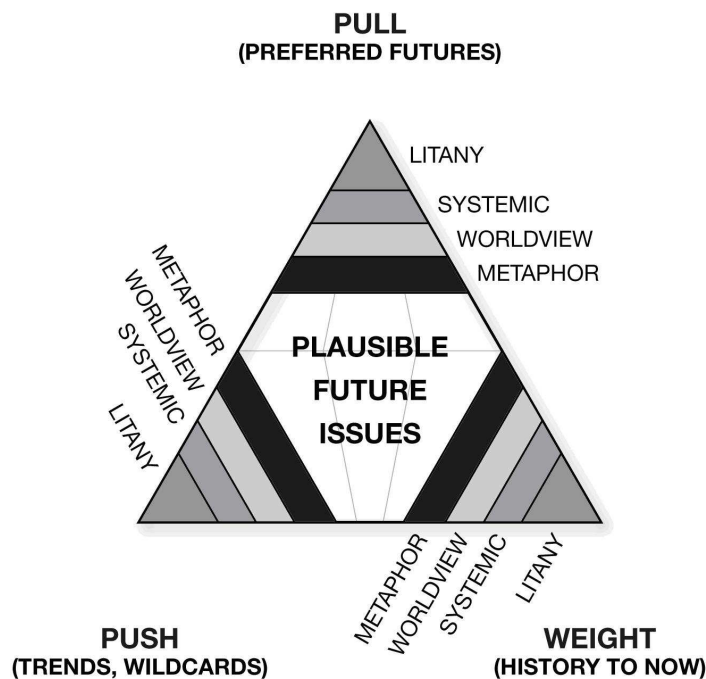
PULL
(PREFERRED FUTURES)

LITANY
SYSTEMIC
WORLDVIEW
METAPHOR

METAPHOR
WORLDVIEW
SYSTEMIC
LITANY

PLAUSIBLE
FUTURE
ISSUES

METAPHOR
WORLDVIEW
SYSTEMIC
LITANY

PUSH
(TRENDS, WILDCARDS)

WEIGHT
(HISTORY TO NOW)